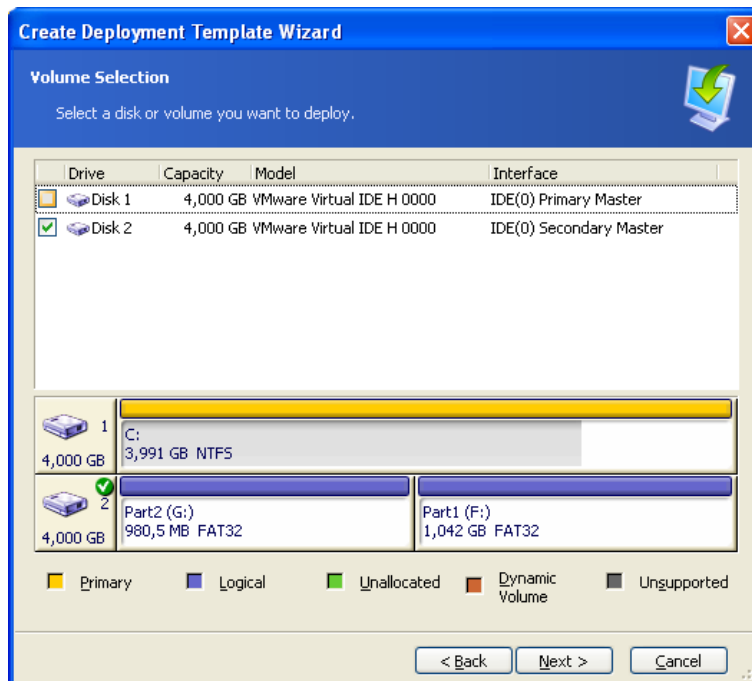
Create Deployment Template Wizard

Volume Selection

Select a disk or volume you want to deploy.

| Drive | Capacity | Model | Interface |
|---|---|---|---|
| Disk 1 | 4,000 GB | VMware Virtual IDE H 0000 | IDE(0) Primary Master |
| Disk 2 | 4,000 GB | VMware Virtual IDE H 0000 | IDE(0) Secondary Master |

1
4,000 GB
C:
3,991 GB NTFS

2
4,000 GB
Part2 (G:)
980,5 MB FAT32
Part1 (F:)
1,042 GB FAT32

Primary
Logical
Unallocated
Dynamic Volume
Unsupported

< Back
Next >
Cancel